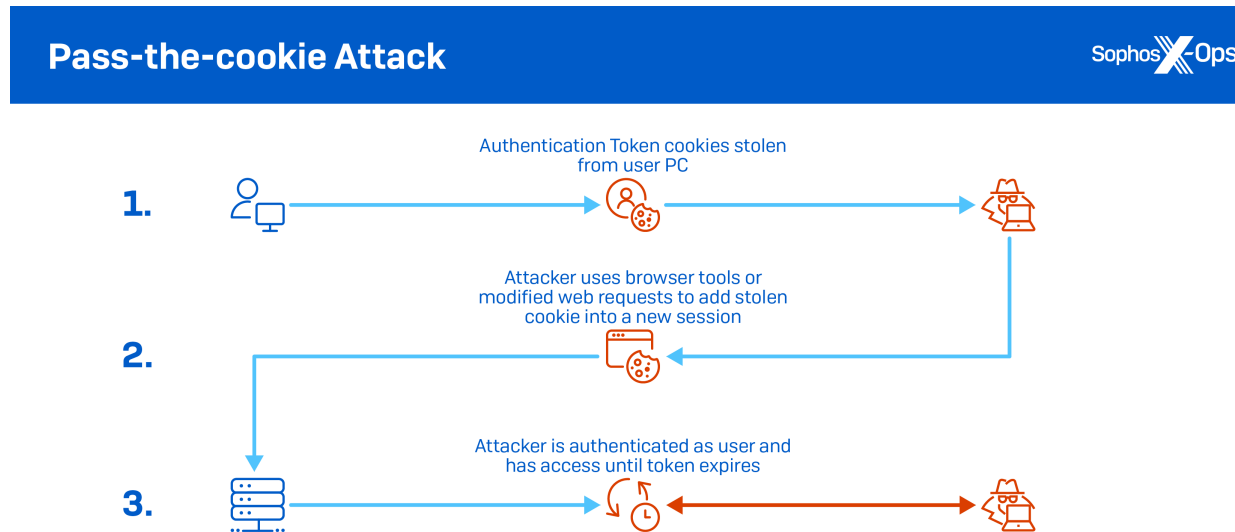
Pass-the-cookie Attack

Sophos X-Ops

1.

Authentication Token cookies stolen from user PC

2.

Attacker uses browser tools or modified web requests to add stolen cookie into a new session

3.

Attacker is authenticated as user and has access until token expires